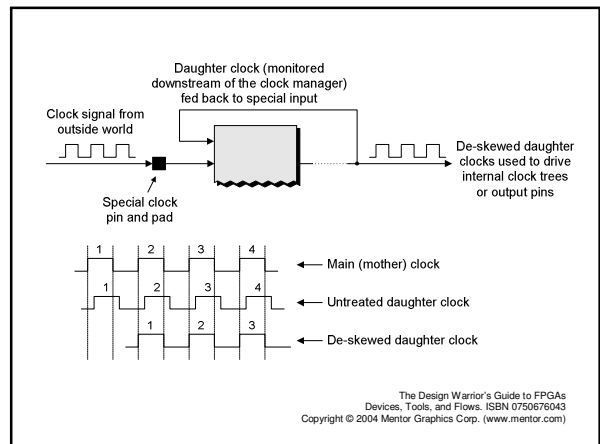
Daughter clock (monitored downstream of the clock manager) fed back to special input

Clock signal from outside world

De-skewed daughter clocks used to drive internal clock trees or output pins

Special clock pin and pad

1 2 3 4

Main (mother) clock

1 2 3 4

Untreated daughter clock

1 2 3

De-skewed daughter clock

The Design Warrior's Guide to FPGAs
Devices, Tools, and Flows. ISBN 0750676043
Copyright © 2004 Mentor Graphics Corp. (www.mentor.com)